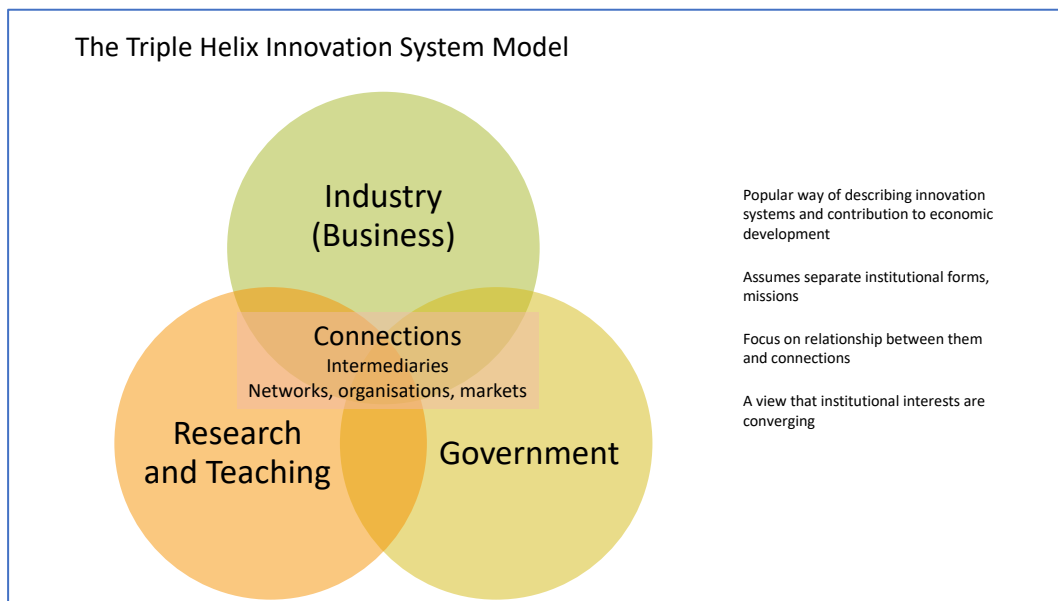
The Triple Helix Innovation System Model

Industry (Business)

Connections
Intermediaries
Networks, organisations, markets

Research and Teaching

Government

Popular way of describing innovation systems and contribution to economic development

Assumes separate institutional forms, missions

Focus on relationship between them and connections

A view that institutional interests are converging